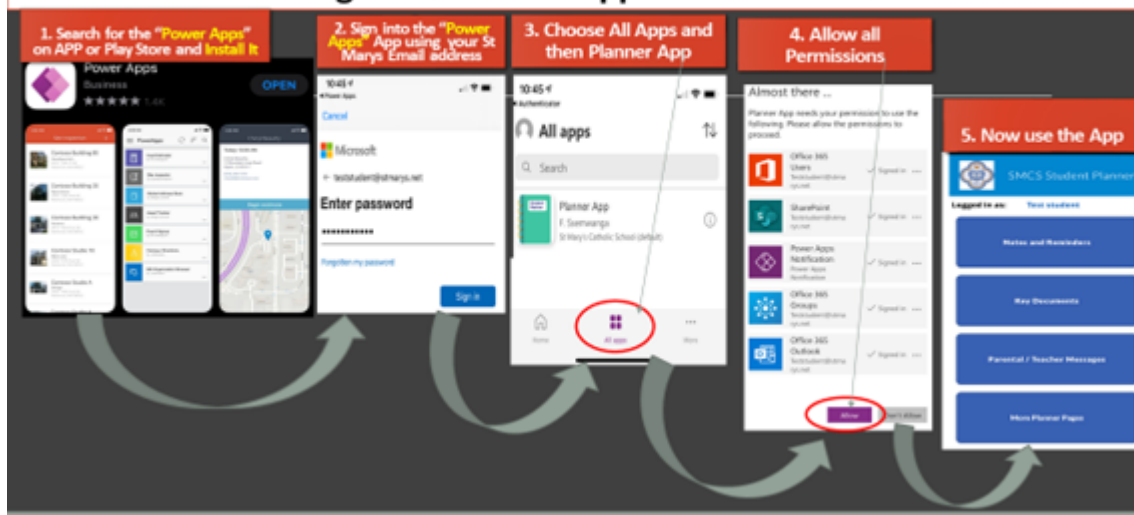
1. Search for the "Power Apps" on APP or Play Store and Install It

Power Apps
Business
★★★★★ 1.4K
OPEN

2. Sign into the "Power Apps" App using your St Marys Email address

10:45
Power Apps
Cancel
Microsoft
← teststudent@stmarys.net
Enter password
••••••••••••
Forgotten my password
Sign in

3. Choose All Apps and then Planner App

10:45
Authenticator
All apps
Search
Planner App
F. Swemwanga
St Mary's Catholic School (default)
Home
All apps
More

4. Allow all Permissions

Almost there ...
Planner App needs your permission to use the following. Please allow the permissions to proceed.
Office 365 Users
Signed in
SharePoint
Signed in
Power Apps Notification
Power Apps Notification
Signed in
Office 365 Groups
Signed in
Office 365 Outlook
Signed in
Allow
Don't Allow

5. Now use the App

SMCS Student Planner
Logged in as: Test student
Notes and Reminders
Key Documents
Parental / Teacher Messages
More Planner Pages